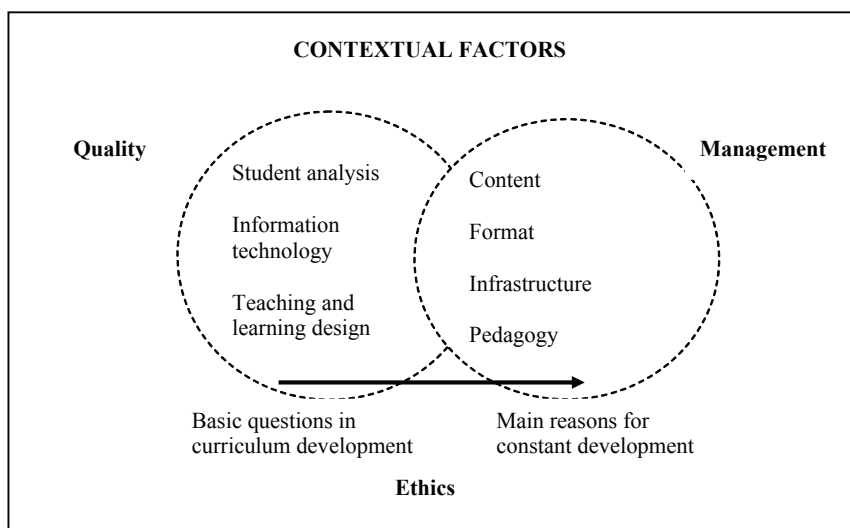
CONTEXTUAL FACTORS

Quality

Management

Student analysis

Information technology

Teaching and learning design

Content

Format

Infrastructure

Pedagogy

Basic questions in curriculum development

Main reasons for constant development

Ethics